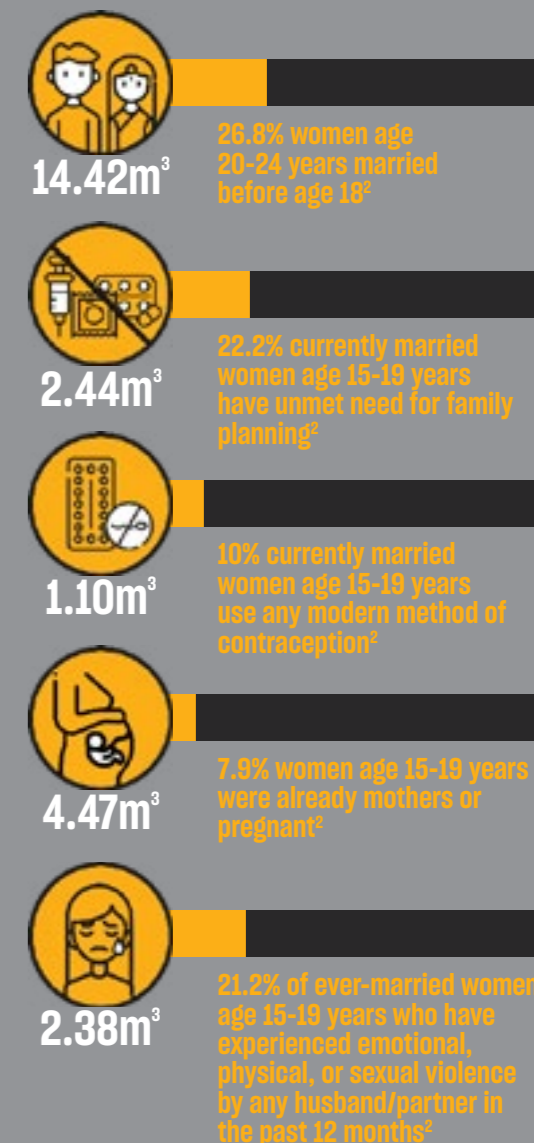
14.42m$^3$

26.8% women age 20-24 years married before age 18$^2$

2.44m$^3$

22.2% currently married women age 15-19 years have unmet need for family planning$^2$

1.10m$^3$

10% currently married women age 15-19 years use any modern method of contraception$^2$

4.47m$^3$

7.9% women age 15-19 years were already mothers or pregnant$^2$

2.38m$^3$

21.2% of ever-married women age 15-19 years who have experienced emotional, physical, or sexual violence by any husband/partner in the past 12 months$^2$